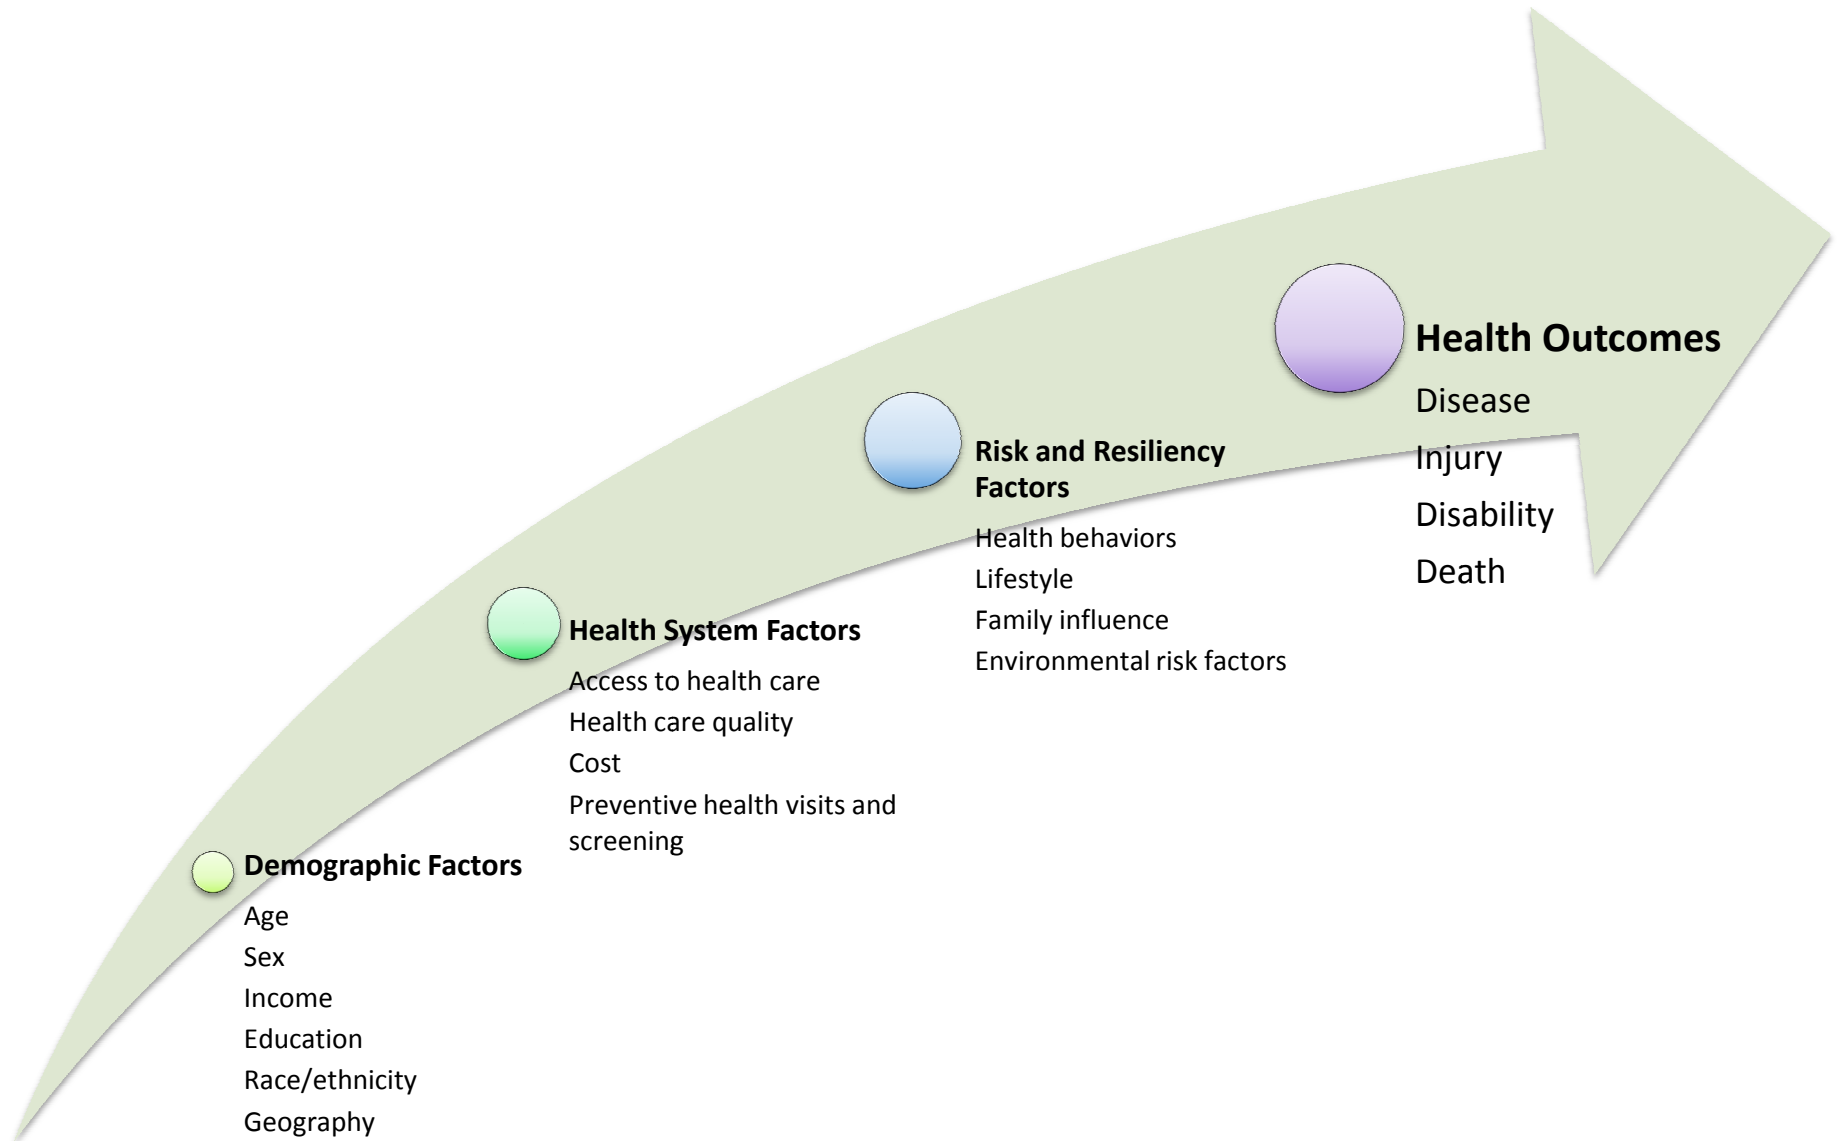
Demographic Factors
Age
Sex
Income
Education
Race/ethnicity
Geography

Health System Factors
Access to health care
Health care quality
Cost
Preventive health visits and screening

Risk and Resiliency Factors
Health behaviors
Lifestyle
Family influence
Environmental risk factors

Health Outcomes
Disease
Injury
Disability
Death